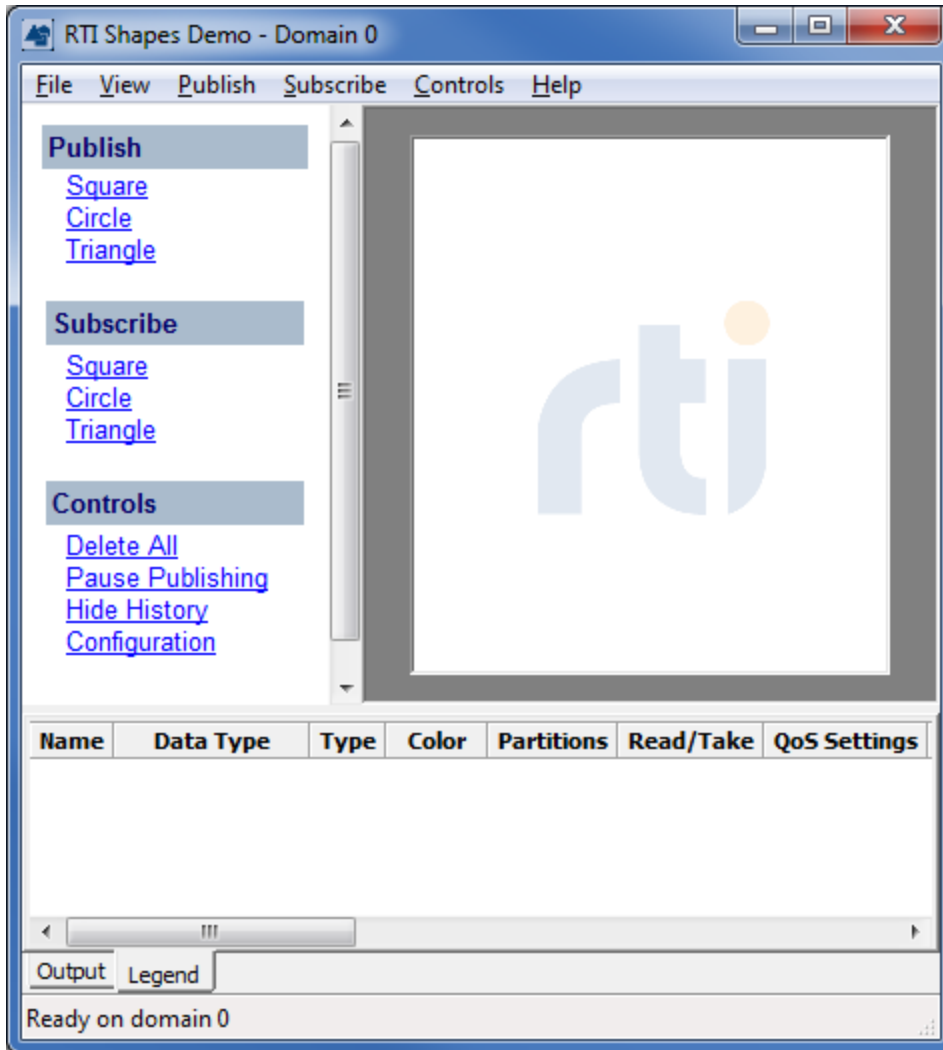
RTI Shapes Demo - Domain 0

File View Publish Subscribe Controls Help

Publish
Square
Circle
Triangle

Subscribe
Square
Circle
Triangle

Controls
Delete All
Pause Publishing
Hide History
Configuration

rti

| Name | Data Type | Type | Color | Partitions | Read/Take | QoS Settings |
|---|---|---|---|---|---|---|

Output Legend

Ready on domain 0